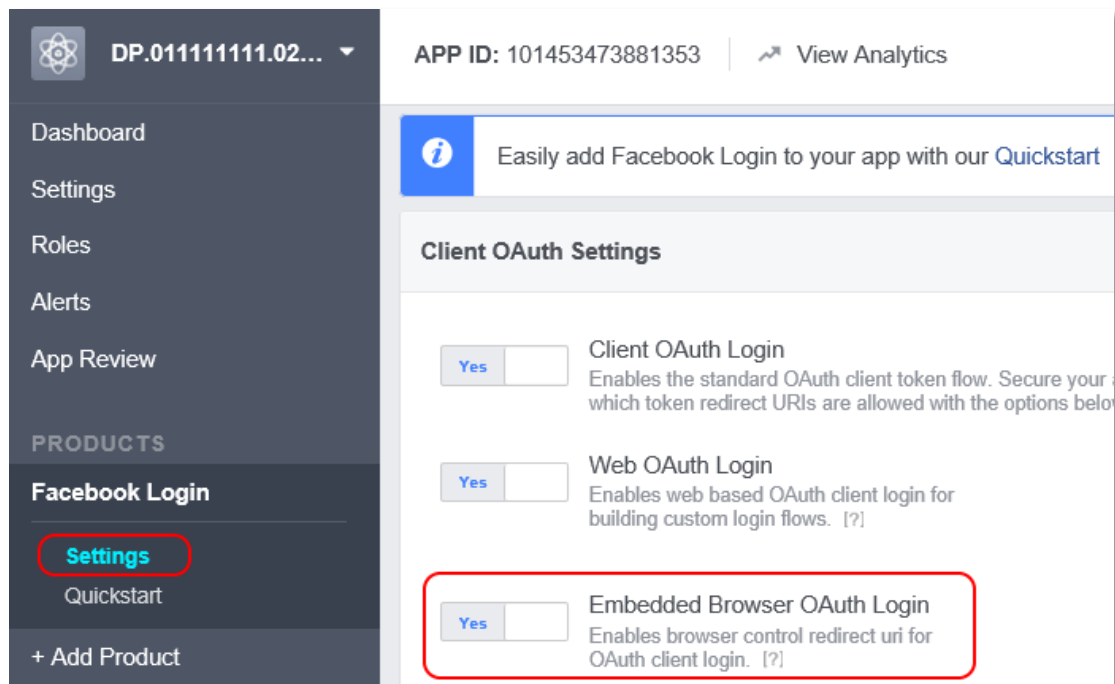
DP.011111111.02...

Dashboard

Settings

Roles

Alerts

App Review

PRODUCTS

Facebook Login

Settings

Quickstart

+ Add Product

APP ID: 101453473881353

View Analytics

Easily add Facebook Login to your app with our Quickstart

Client OAuth Settings

Yes

Client OAuth Login

Enables the standard OAuth client token flow. Secure your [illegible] which token redirect URIs are allowed with the options belo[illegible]

Yes

Web OAuth Login

Enables web based OAuth client login for building custom login flows. [?]

Yes

Embedded Browser OAuth Login

Enables browser control redirect uri for OAuth client login. [?]